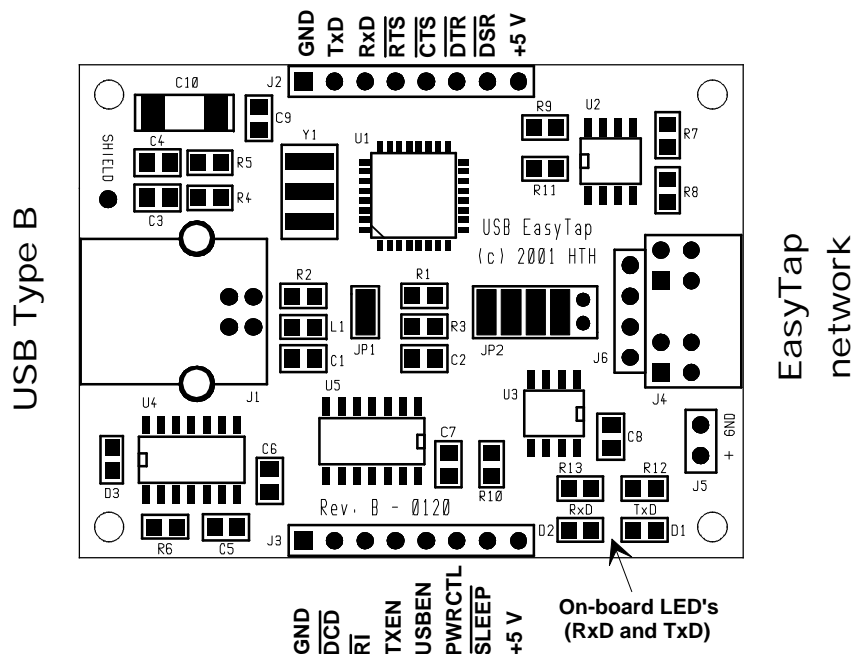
GND
TxD
RxD
$\overline{RTS}$
$\overline{CTS}$
$\overline{DTR}$
$\overline{DSR}$
+5 V

C10
J2
C9
R9
U2
R7
SHIELD
C4
R5
Y1
U1
R11
R8
R4
C3
USB EasyTap
(c) 2001 HTH

USB Type B

EasyTap
network

R2
R1
L1
JP1
R3
JP2
C1
C2
J6
J4
J1
U5
U3
U4
C6
C7
C8
GND
+
D3
R10
J5
R13
R12
Rev. B - 0120
RxD
TxD
D2
D1
R6
C5
J3

GND
$\overline{DCD}$
$\overline{RI}$
TXEN
USBEN
PWRCTL
$\overline{SLEEP}$
+5 V

On-board LED's
(RxD and TxD)